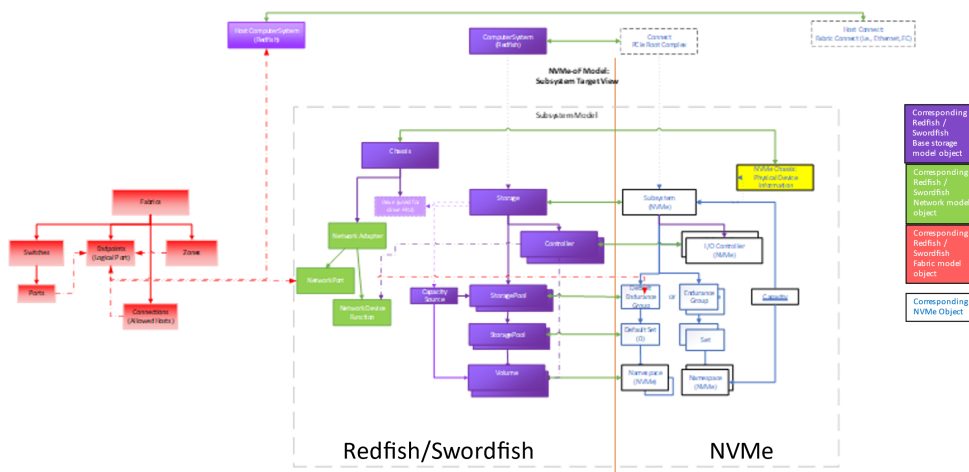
Host ComputerSystem (Redfish)

ComputerSystem (Redfish)

Connect PCIe Root Complex

Host Connect Fabric Connect (i.e., Ethernet, FC)

NVMe-oF Model: Subsystem Target View

Subsystem Model

Chassis

NVMe Chassis Physical Device Information

Fabrics

Switches

Endpoints (Logical Port)

Zones

Ports

Connections (Allowed Hosts)

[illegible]

Network Adapter

NetworkPort

Network Device Function

Storage

Subsystem (NVMe)

Controller

I/O Controller (NVMe)

Capacity Source

StoragePool

StoragePool

Volume

Endurance Group

or

Endurance Group

Capacity

Default Set (0)

Set

Namespace (NVMe)

Namespace (NVMe)

Redfish/Swordfish

NVMe

Corresponding Redfish / Swordfish Base storage model object

Corresponding Redfish / Swordfish Network model object

Corresponding Redfish / Swordfish Fabric model object

Corresponding NVMe Object